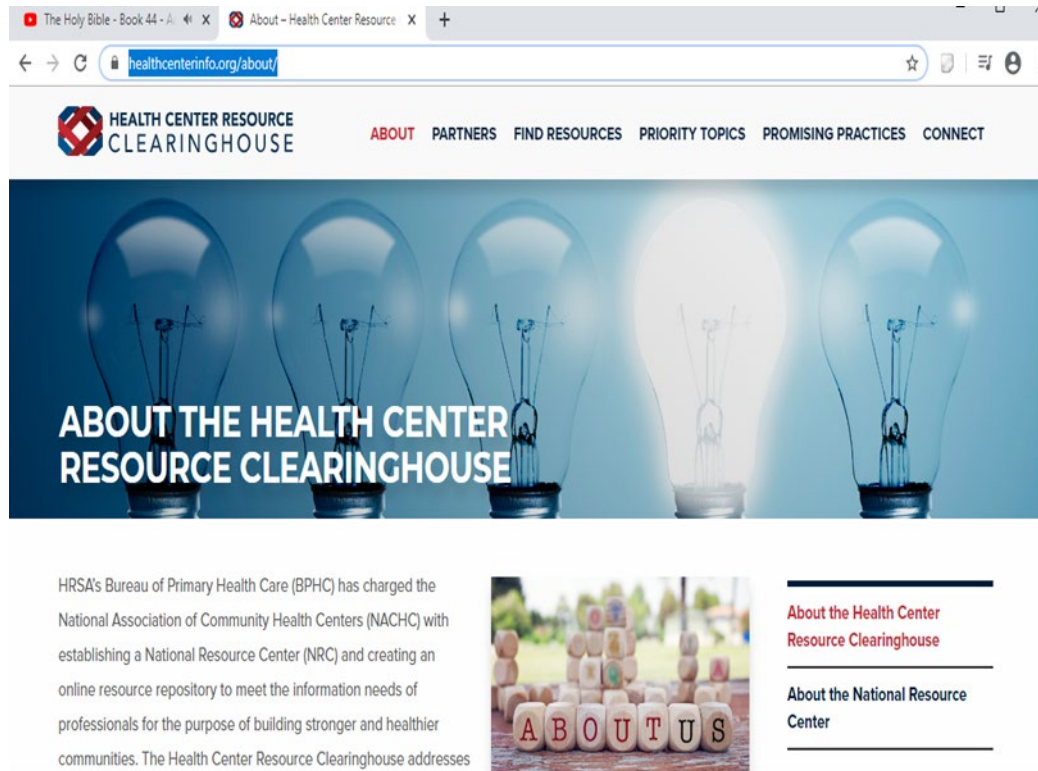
The Holy Bible - Book 44 - A

About – Health Center Resource

healthcenterinfo.org/about/

HEALTH CENTER RESOURCE CLEARINGHOUSE

ABOUT PARTNERS FIND RESOURCES PRIORITY TOPICS PROMISING PRACTICES CONNECT

ABOUT THE HEALTH CENTER RESOURCE CLEARINGHOUSE

HRSA's Bureau of Primary Health Care (BPHC) has charged the National Association of Community Health Centers (NACHC) with establishing a National Resource Center (NRC) and creating an online resource repository to meet the information needs of professionals for the purpose of building stronger and healthier communities. The Health Center Resource Clearinghouse addresses

ABOUTUS

About the Health Center Resource Clearinghouse

About the National Resource Center